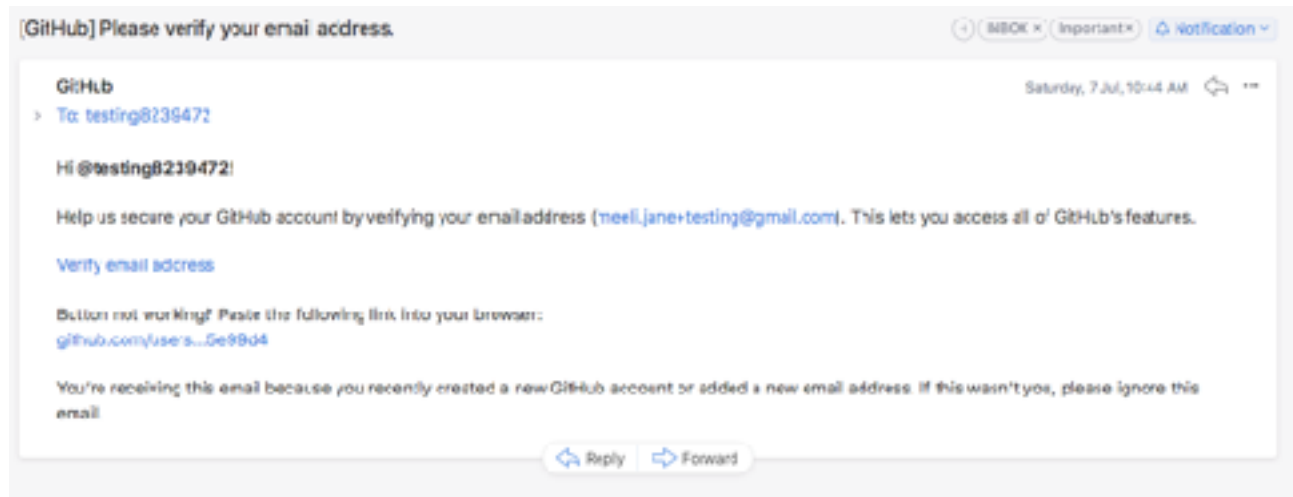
[GitHub] Please verify your email address.

INBOX × Important × Notification

GitHub
To: testing8239472

Saturday, 7 Jul, 10:44 AM

Hi @testing8239472!

Help us secure your GitHub account by verifying your email address (neeli.jane+testing@gmail.com). This lets you access all of GitHub's features.

Verify email address

Button not working? Paste the following link into your browser:
github.com/users...5e99d4

You're receiving this email because you recently created a new GitHub account or added a new email address. If this wasn't you, please ignore this email.

Reply Forward